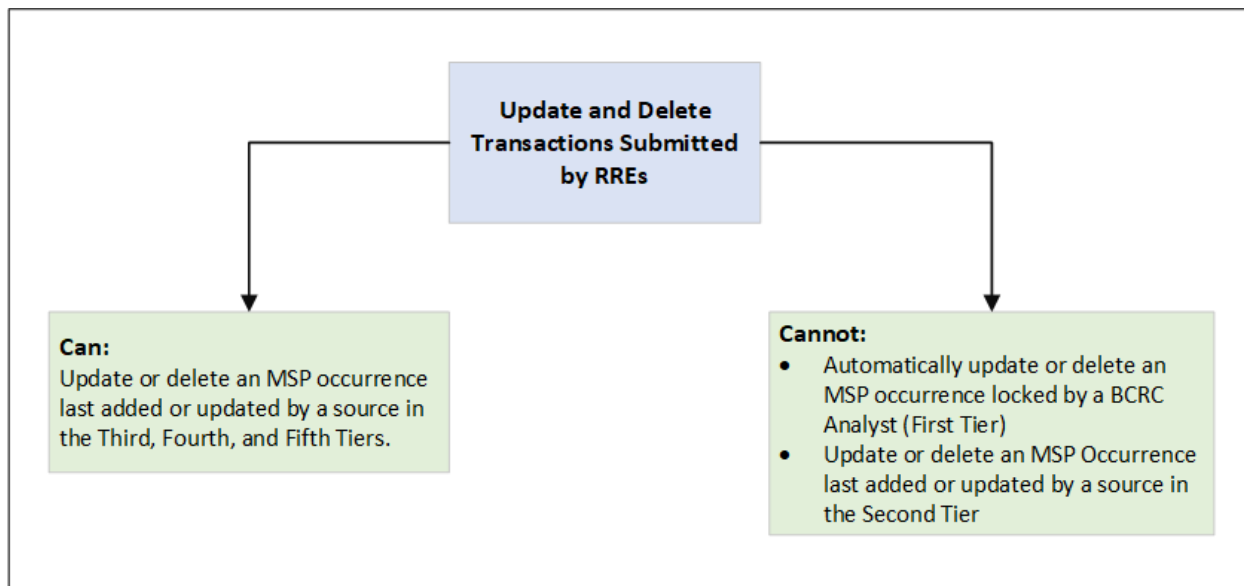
**Update and Delete Transactions Submitted by RREs**

**Can:**
Update or delete an MSP occurrence last added or updated by a source in the Third, Fourth, and Fifth Tiers.

**Cannot:**
- Automatically update or delete an MSP occurrence locked by a BCRC Analyst (First Tier)
- Update or delete an MSP Occurrence last added or updated by a source in the Second Tier